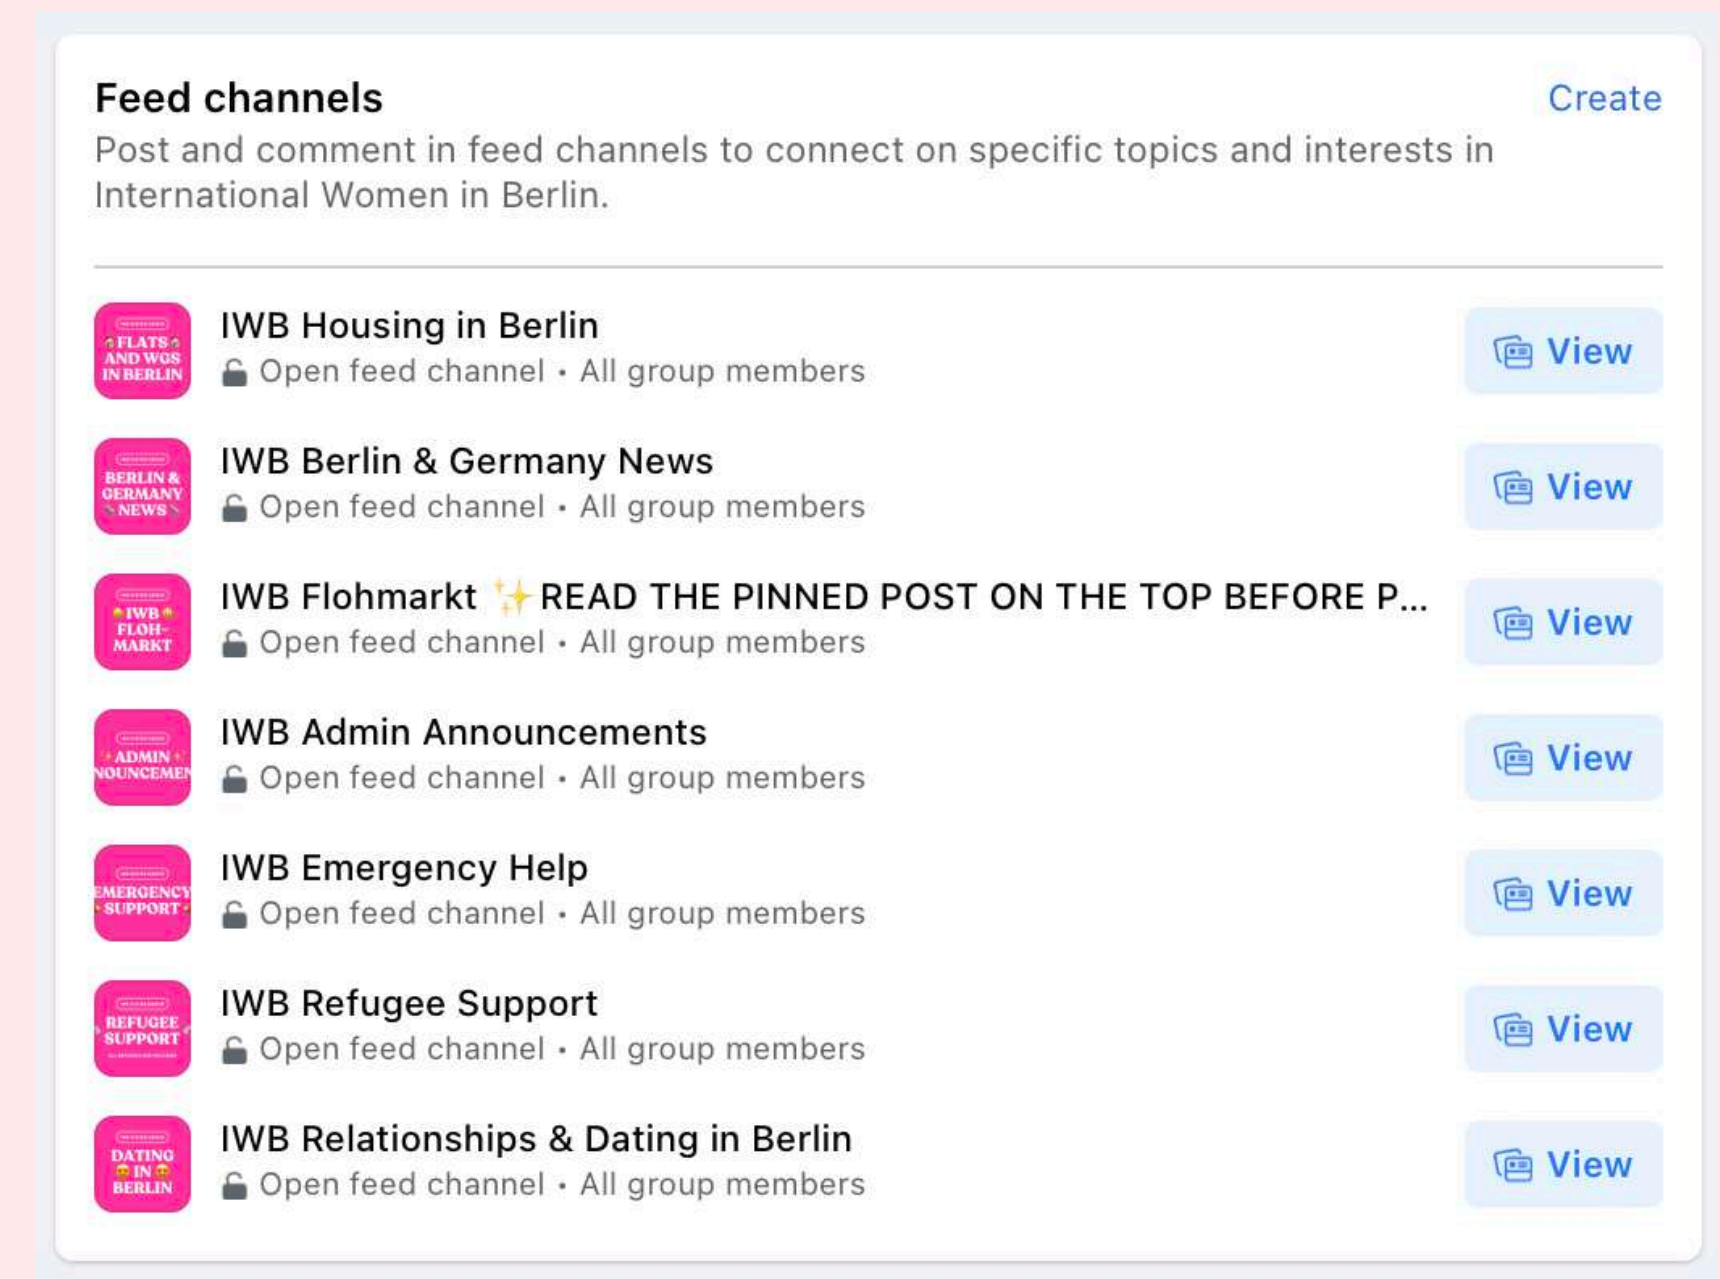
Feed channels
Create

Post and comment in feed channels to connect on specific topics and interests in International Women in Berlin.

FLATS AND WGS IN BERLIN
IWB Housing in Berlin
Open feed channel • All group members
View

BERLIN & GERMANY NEWS
IWB Berlin & Germany News
Open feed channel • All group members
View

IWB FLOH-MARKT
IWB Flohmarkt ✨READ THE PINNED POST ON THE TOP BEFORE P...
Open feed channel • All group members
View

ADMIN NOUNCEMEN
IWB Admin Announcements
Open feed channel • All group members
View

EMERGENCY SUPPORT
IWB Emergency Help
Open feed channel • All group members
View

REFUGEE SUPPORT
IWB Refugee Support
Open feed channel • All group members
View

DATING IN BERLIN
IWB Relationships & Dating in Berlin
Open feed channel • All group members
View